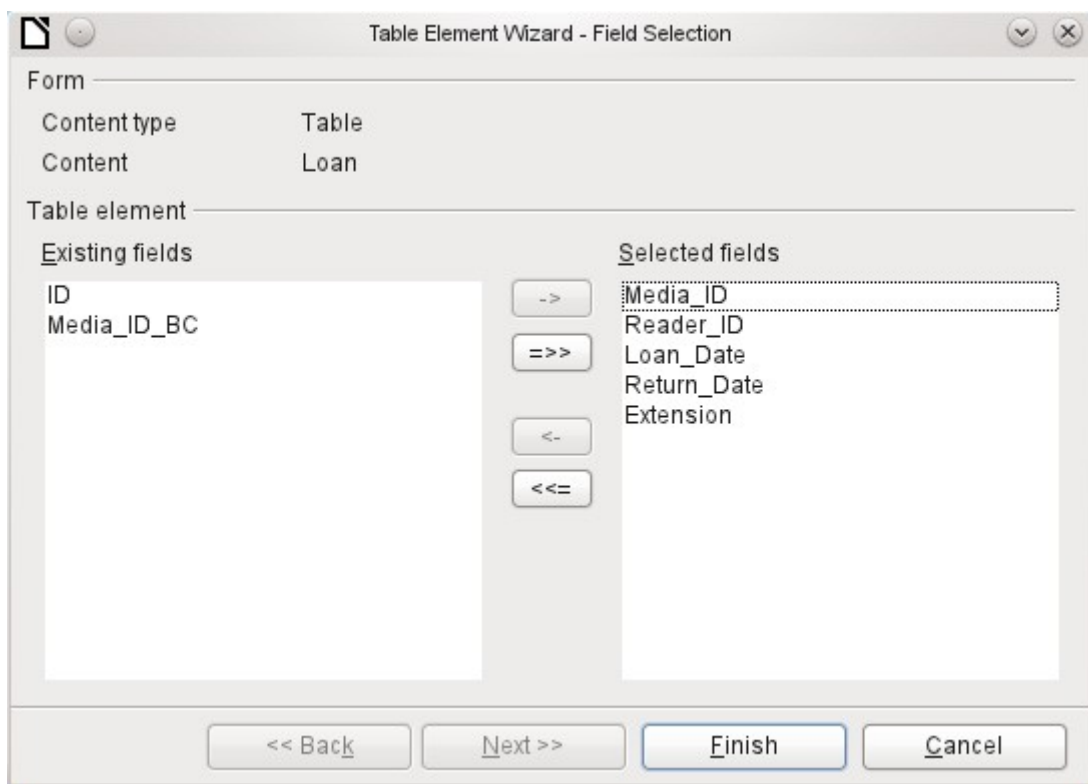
Table Element Wizard - Field Selection

Form

Content type Table

Content Loan

Table element

Existing fields

ID
Media_ID_BC

->

=>>

<-

<<=

Selected fields

Media_ID
Reader_ID
Loan_Date
Return_Date
Extension

<< Back

Next >>

Finish

Cancel